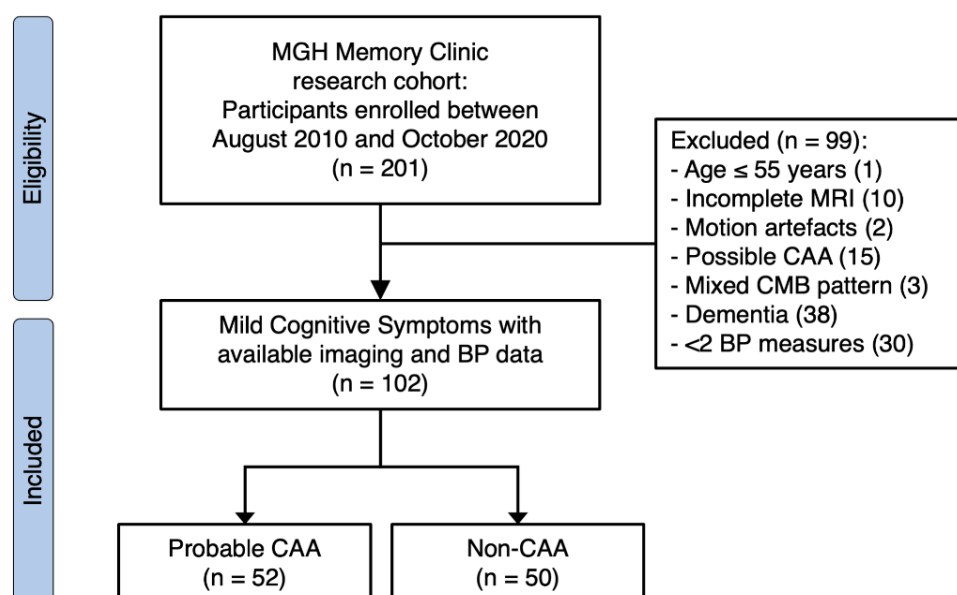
Eligibility

MGH Memory Clinic research cohort: Participants enrolled between August 2010 and October 2020 (n = 201)

Excluded (n = 99):
- Age ≤ 55 years (1)
- Incomplete MRI (10)
- Motion artefacts (2)
- Possible CAA (15)
- Mixed CMB pattern (3)
- Dementia (38)
- <2 BP measures (30)

Included

Mild Cognitive Symptoms with available imaging and BP data (n = 102)

Probable CAA (n = 52)

Non-CAA (n = 50)